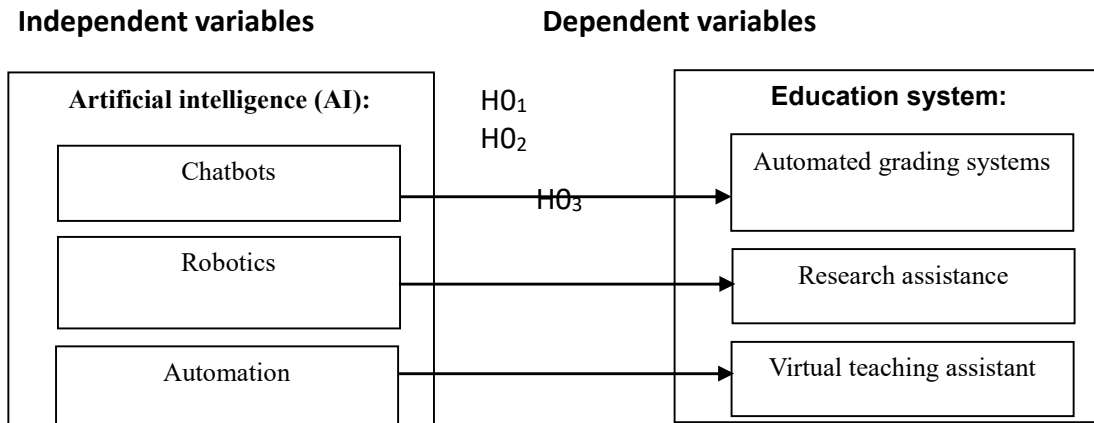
Independent variables

Dependent variables

Artificial intelligence (AI):

Chatbots

Robotics

Automation

$H0_1$

$H0_2$

$H0_3$

Education system:

Automated grading systems

Research assistance

Virtual teaching assistant